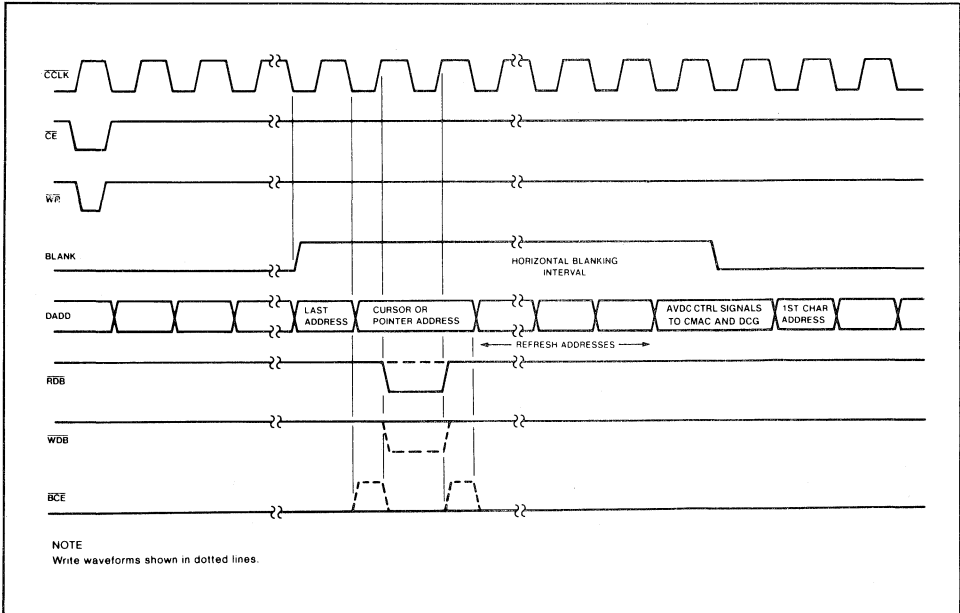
$\overline{CCLK}$

$\overline{CE}$

$\overline{WR}$

BLANK

HORIZONTAL BLANKING INTERVAL

DADD

LAST ADDRESS

CURSOR OR POINTER ADDRESS

AVDC CTRL SIGNALS TO CMAC AND DCG

1ST CHAR ADDRESS

REFRESH ADDRESSES

$\overline{RDB}$

$\overline{WDB}$

$\overline{BCE}$

NOTE
Write waveforms shown in dotted lines.